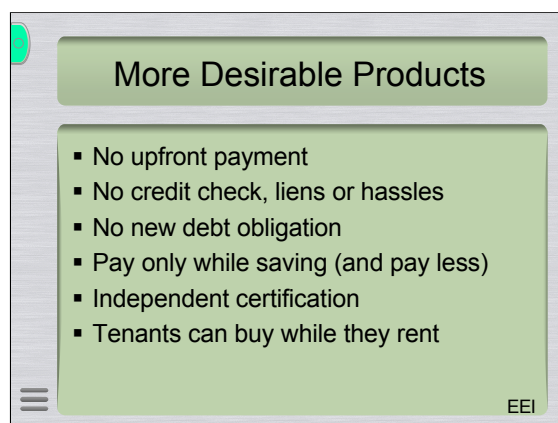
More Desirable Products

- No upfront payment
- No credit check, liens or hassles
- No new debt obligation
- Pay only while saving (and pay less)
- Independent certification
- Tenants can buy while they rent

EEI